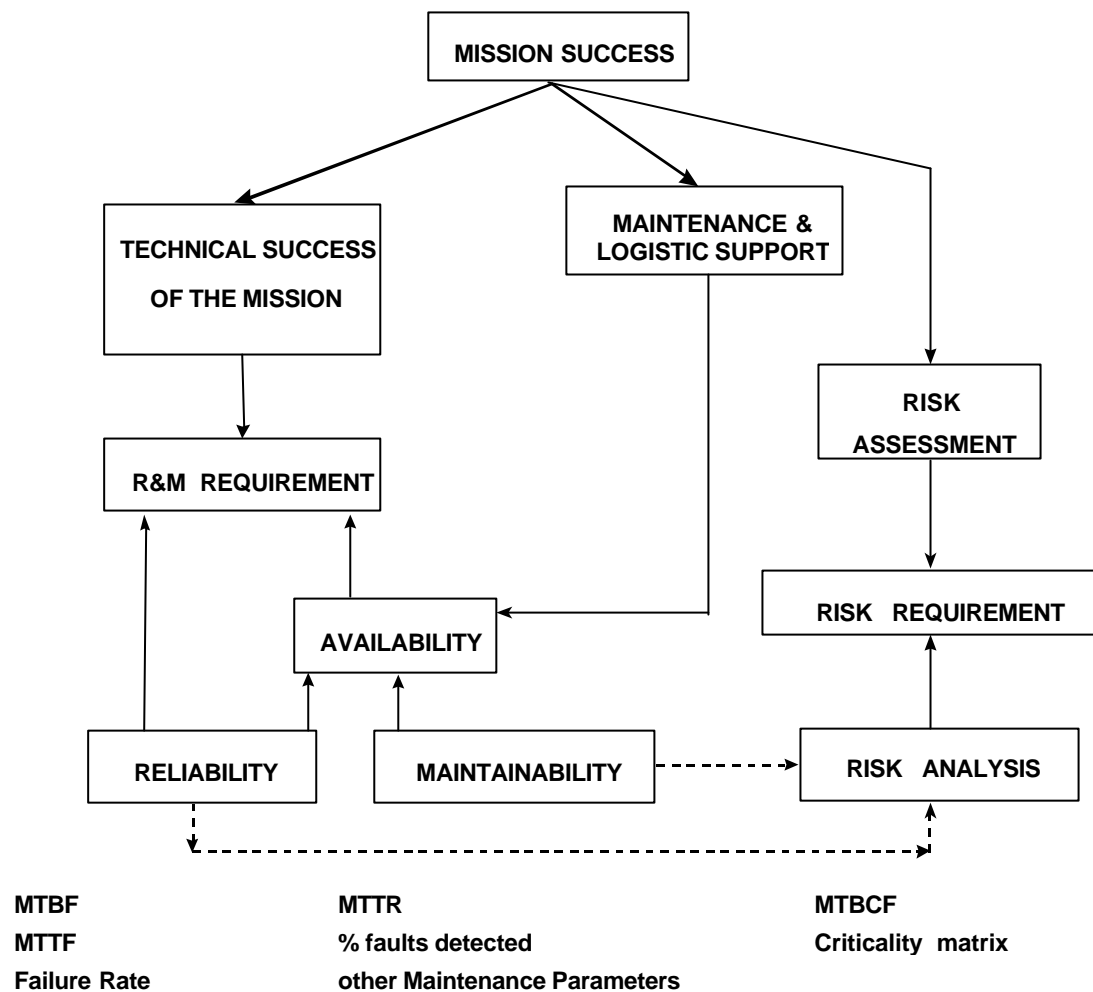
MISSION SUCCESS

TECHNICAL SUCCESS OF THE MISSION

MAINTENANCE & LOGISTIC SUPPORT

RISK ASSESSMENT

R&M REQUIREMENT

AVAILABILITY

RISK REQUIREMENT

RELIABILITY

MAINTAINABILITY

RISK ANALYSIS

MTBF
MTTF
Failure Rate

MTTR
% faults detected
other Maintenance Parameters

MTBCF
Criticality matrix